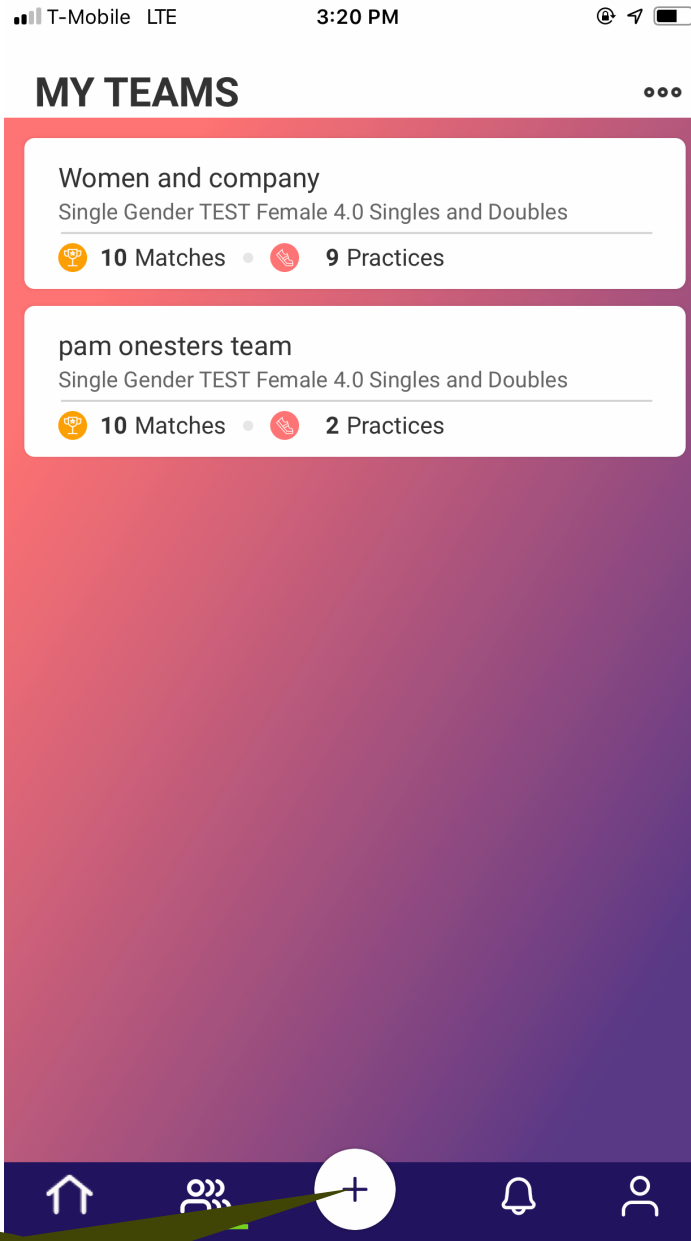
T-Mobile LTE 3:20 PM

MY TEAMS

Women and company
Single Gender TEST Female 4.0 Singles and Doubles
10 Matches • 9 Practices

pam onesters team
Single Gender TEST Female 4.0 Singles and Doubles
10 Matches • 2 Practices

+